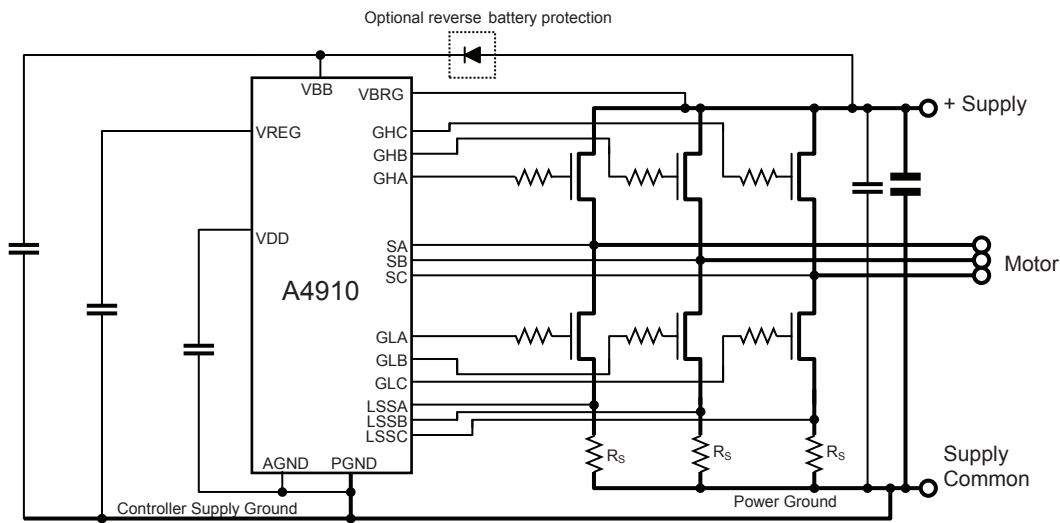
Optional reverse battery protection

VBB
VBRG
VREG
GHC
GHB
GHA
VDD
SA
SB
SC
A4910
GLA
GLB
GLC
LSSA
LSSB
LSSC
AGND
PGND

+ Supply

Motor

$R_S$
$R_S$
$R_S$

Supply Common

Controller Supply Ground

Power Ground